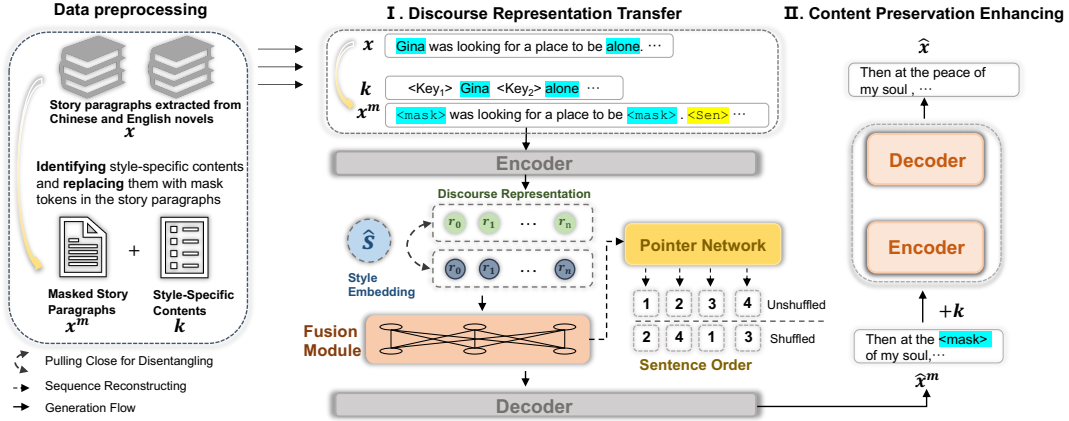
Data preprocessing

Story paragraphs extracted from Chinese and English novels
$x$

Identifying style-specific contents and replacing them with mask tokens in the story paragraphs

+

Masked Story Paragraphs
$x^m$

Style-Specific Contents
$k$

Pulling Close for Disentangling

Sequence Reconstructing

Generation Flow

Ⅰ. Discourse Representation Transfer

$x$ Gina was looking for a place to be alone. ···

$k$ <Key$_1$> Gina <Key$_2$> alone ···

$x^m$ <mask> was looking for a place to be <mask>. <Sen> ···

Encoder

Discourse Representation

$r_0$ $r_1$ ··· $r_n$

$\hat{s}$

Style Embedding

$r_0$ $r_1$ ··· $r_n$

Fusion Module

Pointer Network

1 2 3 4 Unshuffled

2 4 1 3 Shuffled

Sentence Order

Decoder

Ⅱ. Content Preservation Enhancing

$\hat{x}$

Then at the peace of my soul , ···

Decoder

Encoder

$+k$

Then at the <mask> of my soul,···

$\hat{x}^m$